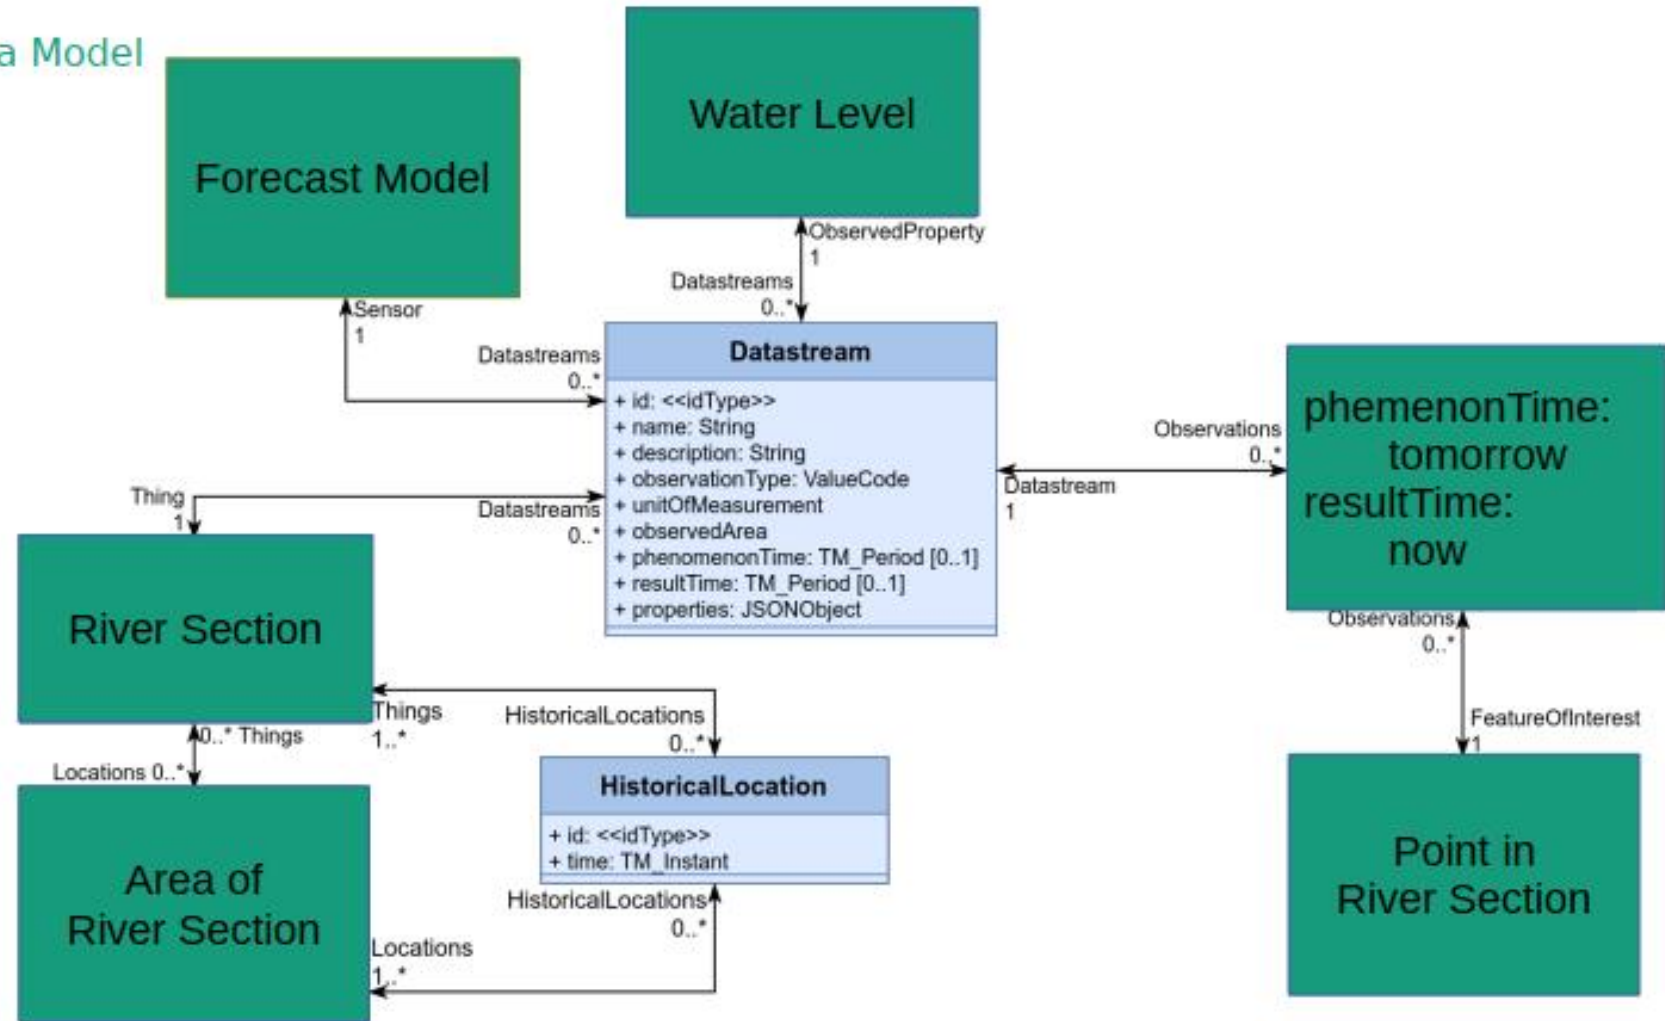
a Model

Forecast Model

Water Level

ObservedProperty
1

Datastreams
0..*

Sensor
1

Datastreams
0..*

Datastream

+ id: <<idType>>
+ name: String
+ description: String
+ observationType: ValueCode
+ unitOfMeasurement
+ observedArea
+ phenomenonTime: TM_Period [0..1]
+ resultTime: TM_Period [0..1]
+ properties: JSONObject

Observations
0..*

Datastream
1

phemenonTime:
tomorrow
resultTime:
now

Thing
1

Datastreams
0..*

River Section

Observations
0..*

FeatureOfInterest
1

Things
1..*

HistoricalLocations
0..*

0..* Things

Locations 0..*

HistoricalLocation

+ id: <<idType>>
+ time: TM_Instant

Area of
River Section

HistoricalLocations
0..*

Locations
1..*

Point in
River Section